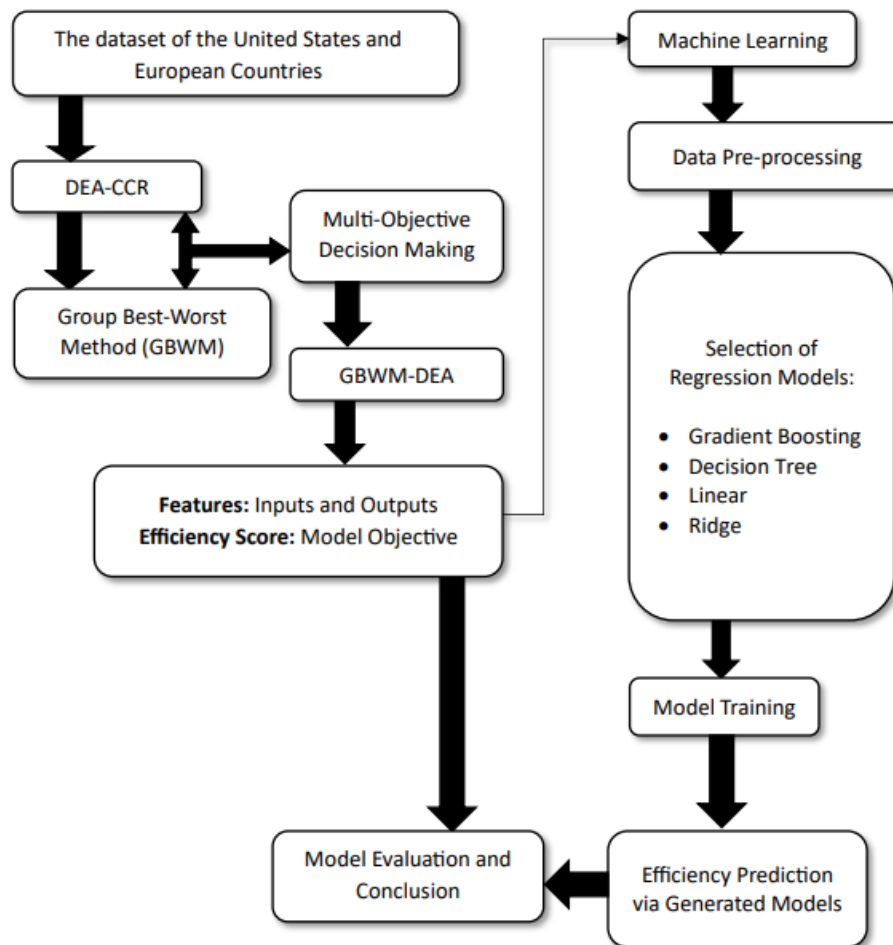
The dataset of the United States and European Countries

DEA-CCR

Group Best-Worst Method (GBWM)

Multi-Objective Decision Making

GBWM-DEA

**Features:** Inputs and Outputs
**Efficiency Score:** Model Objective

Machine Learning

Data Pre-processing

Selection of Regression Models:

- Gradient Boosting
- Decision Tree
- Linear
- Ridge

Model Training

Efficiency Prediction via Generated Models

Model Evaluation and Conclusion